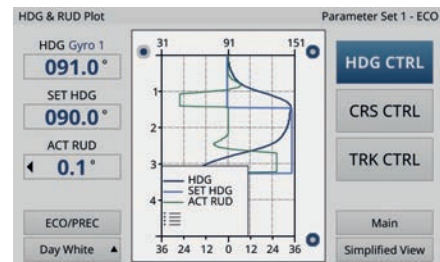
HDG & RUD Plot

Parameter Set 1 - ECO

HDG Gyro 1
091.0°

SET HDG
090.0°

ACT RUD
◀ 0.1°

ECO/PREC

Day White ▲

31 91 151

1
2
3
4

HDG
SET HDG
ACT RUD

36 24 12 0 12 24 36

HDG CTRL

CRS CTRL

TRK CTRL

Main

Simplified View